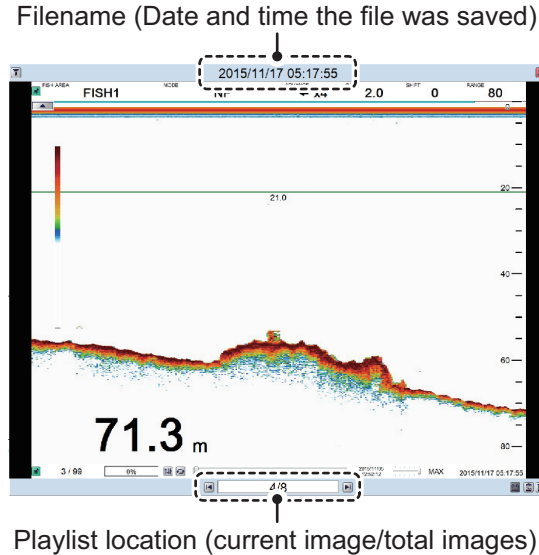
Filename (Date and time the file was saved)

2015/11/17 05:17:55

FISH AREA
FISH1
MODE
NF
2.0
SHIFT
0
RANGE
80

0
20
21.0
40
60
80

71.3 m

3 / 99
9%
MAX
2015/11/17 05:17:55

4/8

Playlist location (current image/total images)